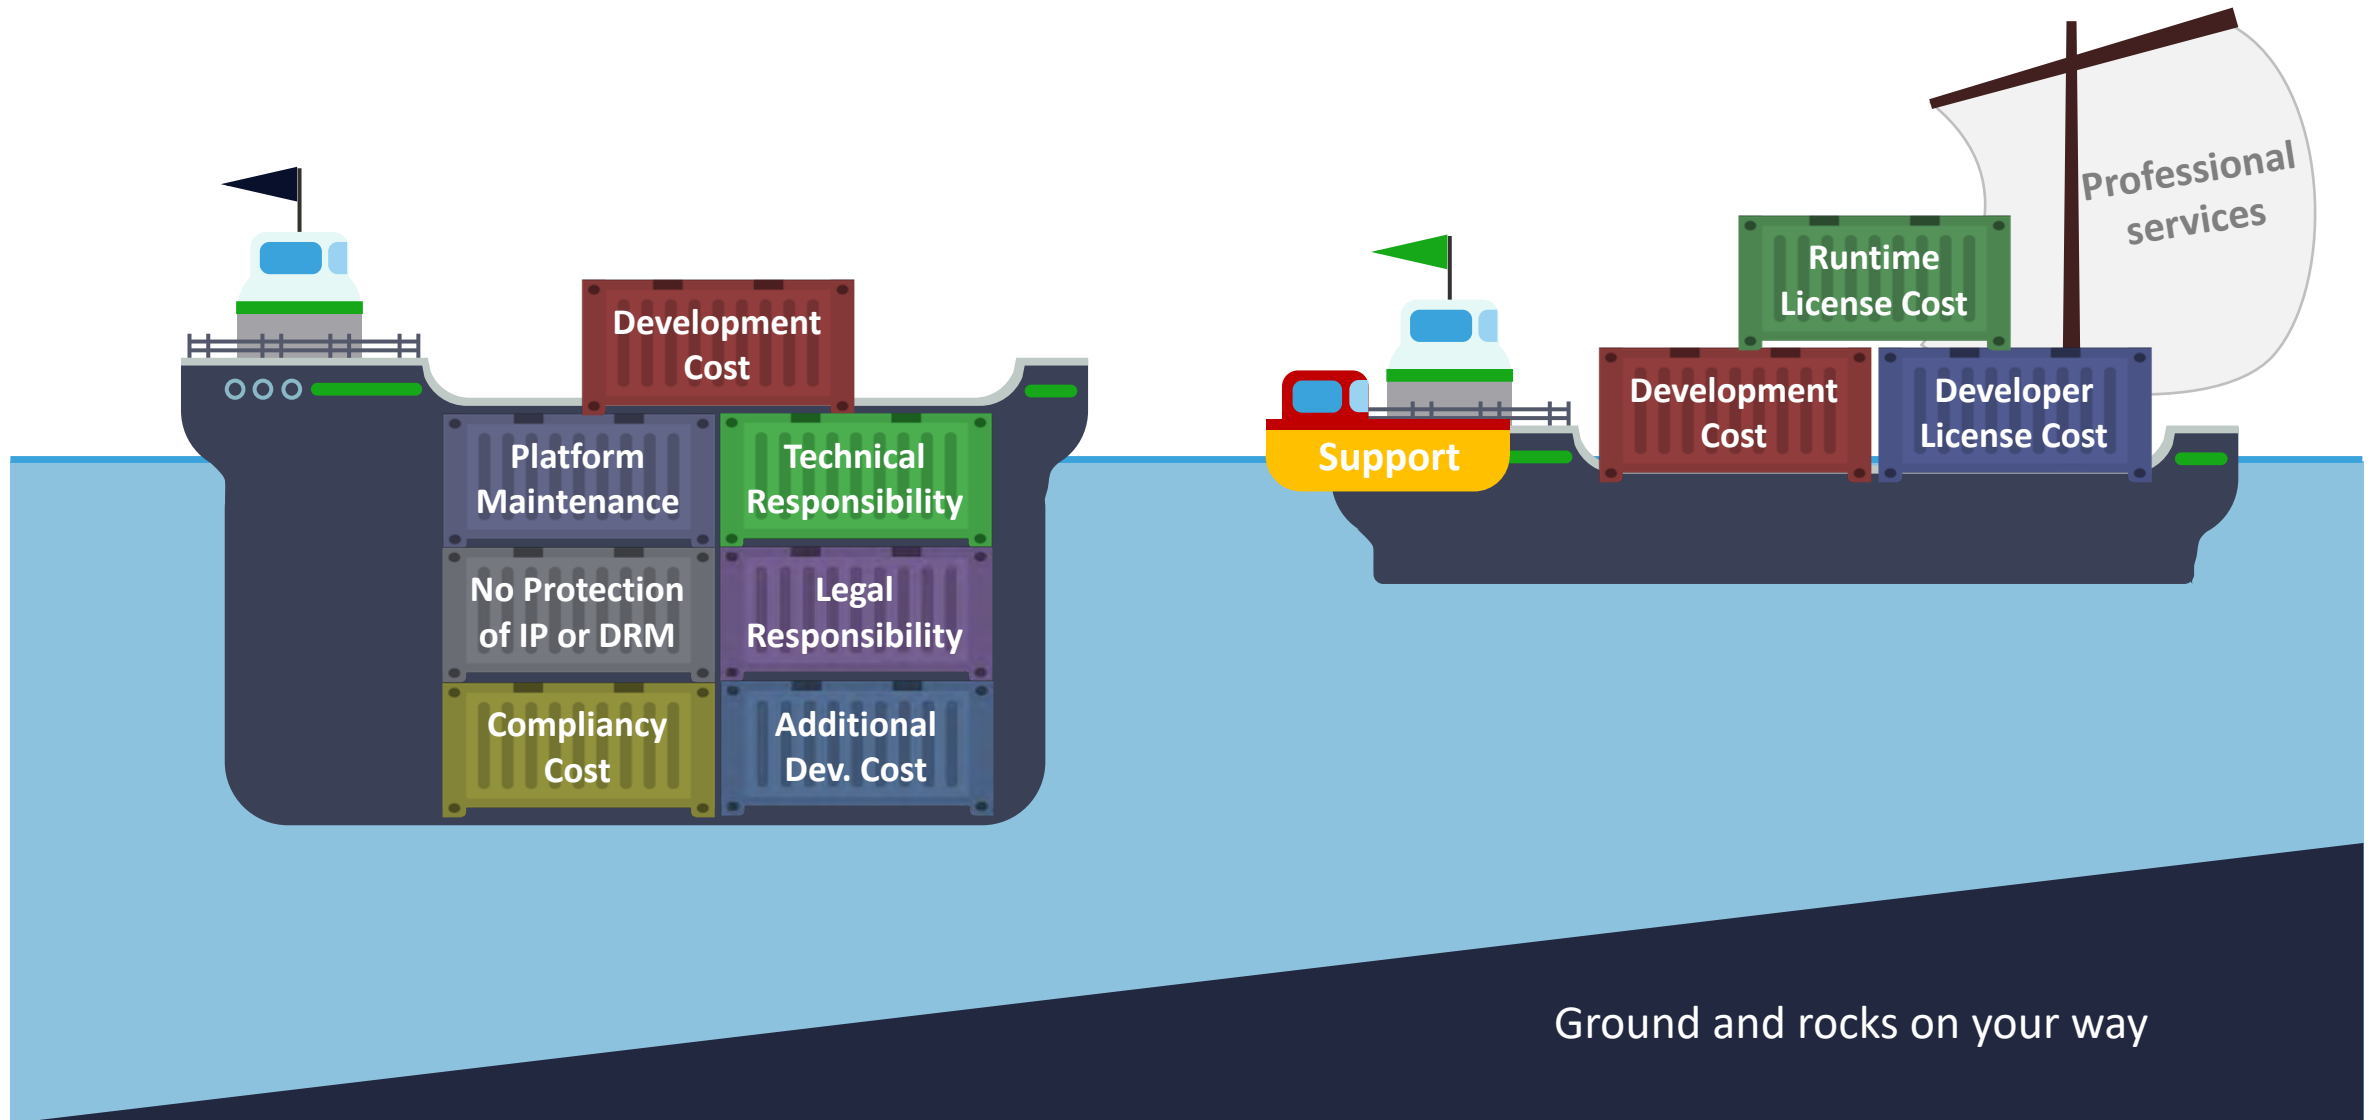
Development Cost

Platform Maintenance

Technical Responsibility

No Protection of IP or DRM

Legal Responsibility

Compliancy Cost

Additional Dev. Cost

Professional services

Runtime License Cost

Development Cost

Developer License Cost

Support

Ground and rocks on your way